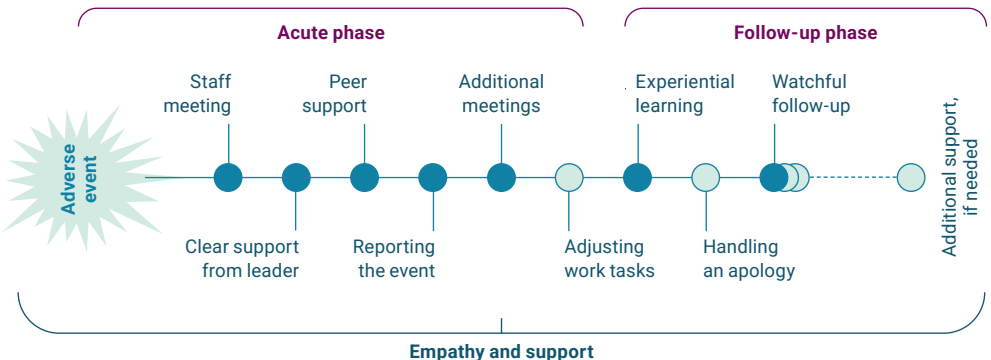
Acute phase

Follow-up phase

Adverse event

Staff meeting

Clear support from leader

Peer support

Reporting the event

Additional meetings

Adjusting work tasks

Experiential learning

Handling an apology

Watchful follow-up

Additional support, if needed

Empathy and support